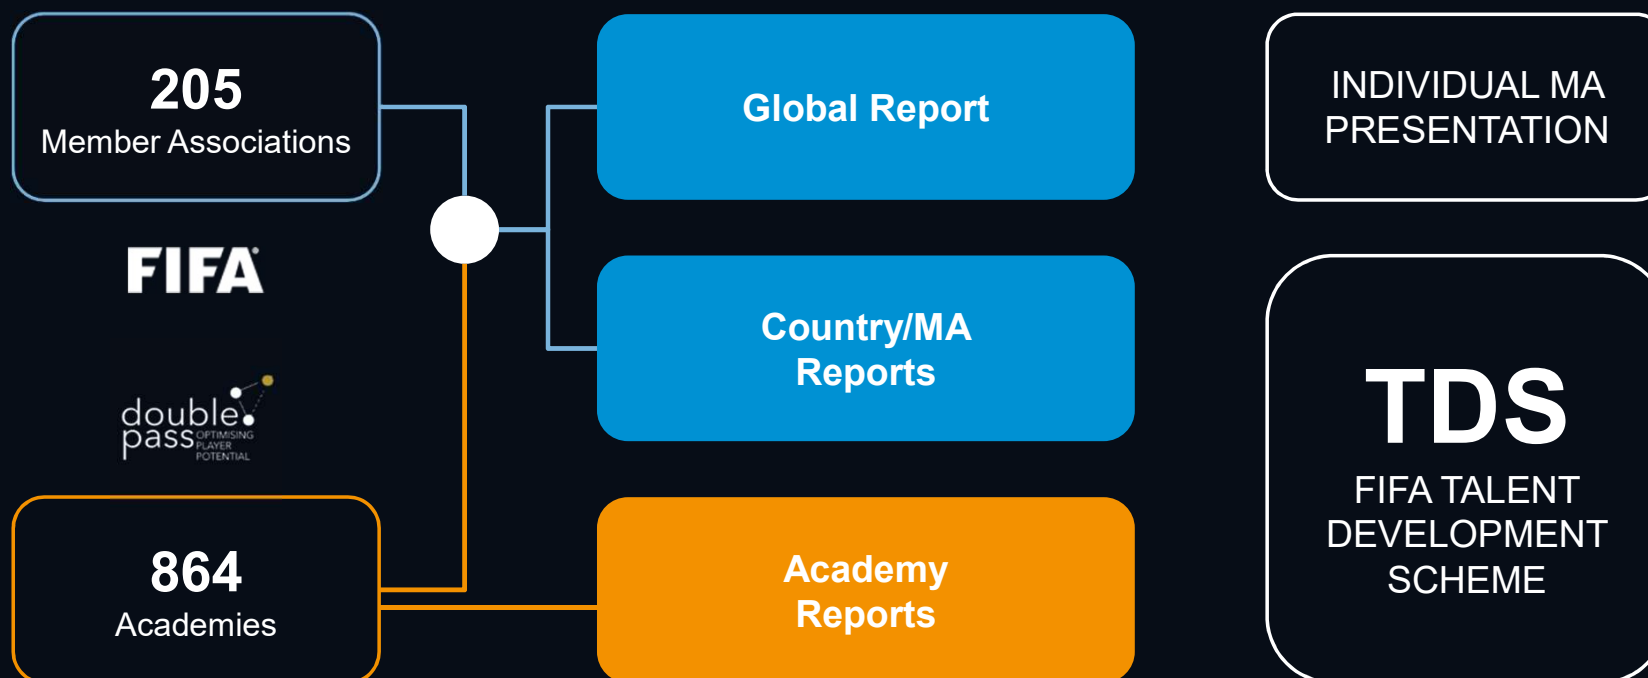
205
Member Associations

FIFA

double pass OPTIMISING PLAYER POTENTIAL

864
Academies

Global Report

Country/MA Reports

Academy Reports

INDIVIDUAL MA PRESENTATION

TDS
FIFA TALENT DEVELOPMENT SCHEME